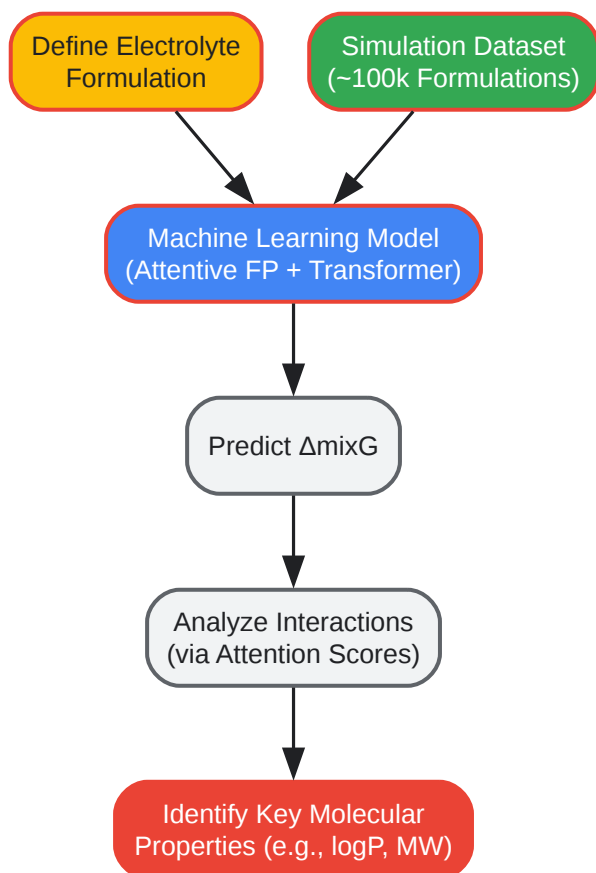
Define Electrolyte Formulation

Simulation Dataset (~100k Formulations)

Machine Learning Model (Attentive FP + Transformer)

Predict ΔmixG

Analyze Interactions (via Attention Scores)

Identify Key Molecular Properties (e.g., logP, MW)